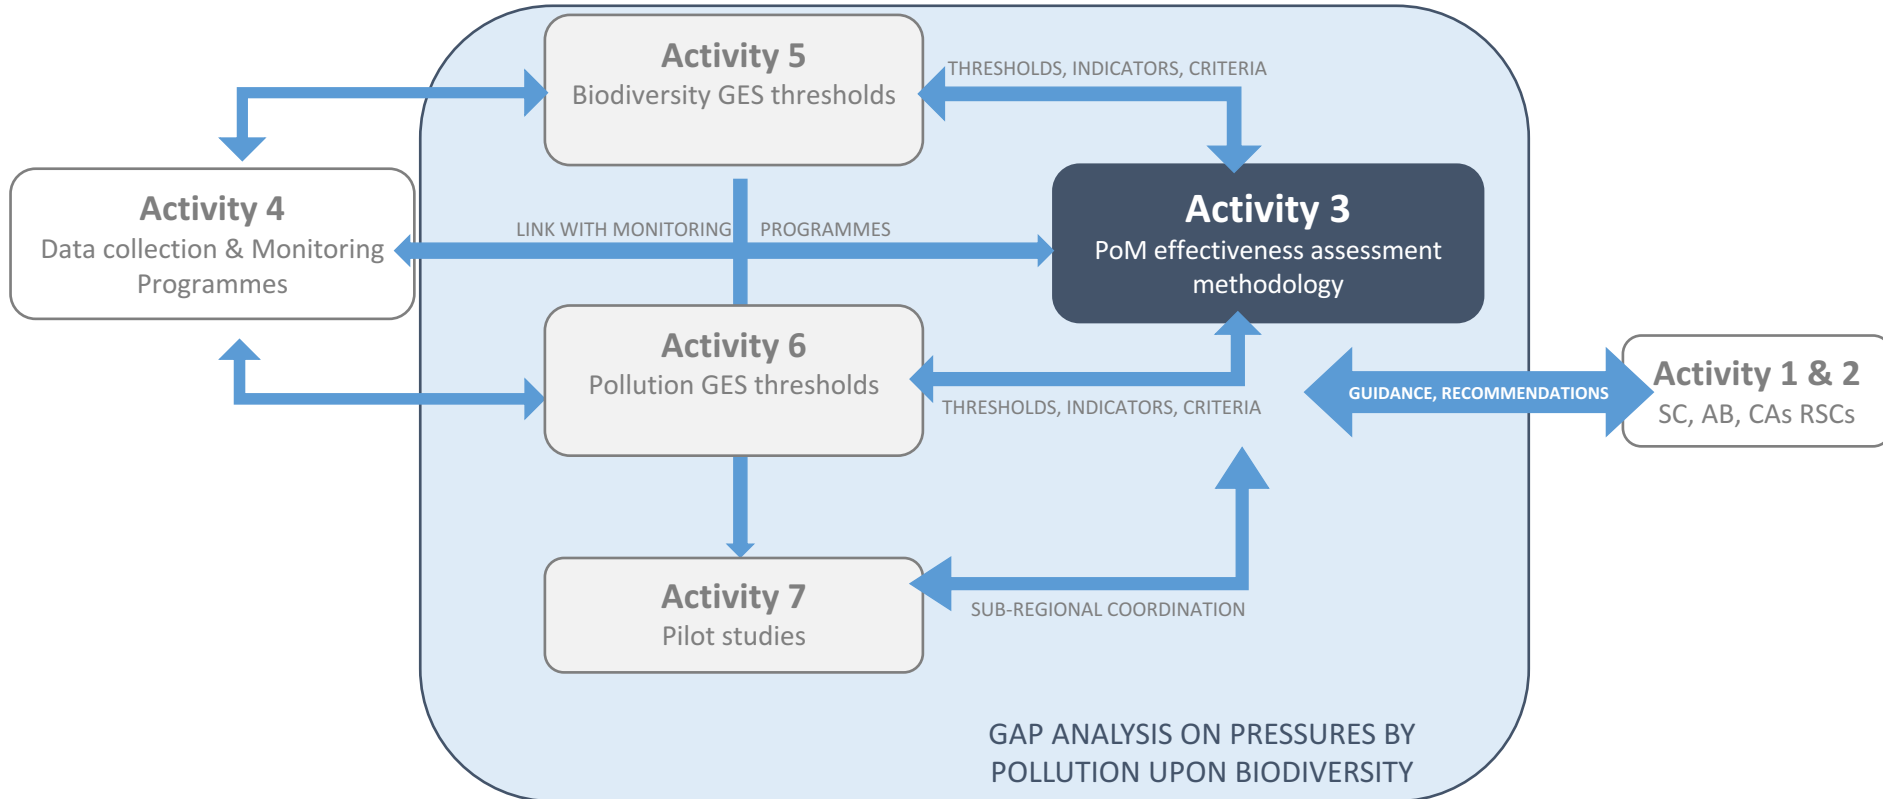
Activity 5
Biodiversity GES thresholds

THRESHOLDS, INDICATORS, CRITERIA

Activity 4
Data collection & Monitoring Programmes

LINK WITH MONITORING PROGRAMMES

Activity 3
PoM effectiveness assessment methodology

Activity 6
Pollution GES thresholds

THRESHOLDS, INDICATORS, CRITERIA

GUIDANCE, RECOMMENDATIONS

Activity 1 & 2
SC, AB, CAs RSCs

Activity 7
Pilot studies

SUB-REGIONAL COORDINATION

GAP ANALYSIS ON PRESSURES BY POLLUTION UPON BIODIVERSITY